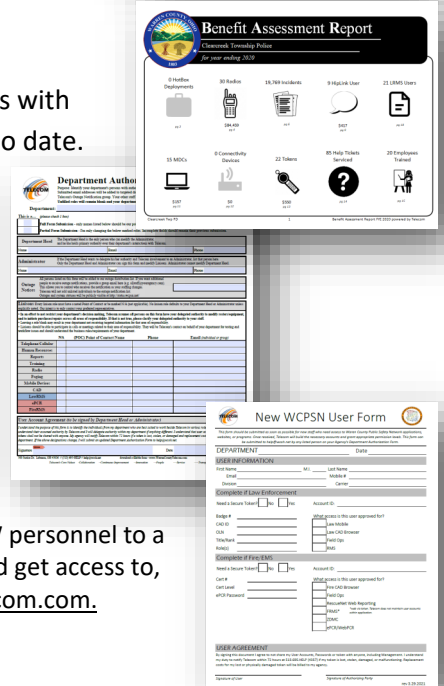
s with
o date.

Benefit Assessment Report
Clamcreek Township Police
for year ending 2020

0 HotBox Deployments
30 Radios
19,769 Incidents
9 HipLink User
21 LRMS Users
$96,409
$407
15 MDCs
0 Connectivity Devices
22 Tokens
95 Help Tickets Serviced
20 Employees Trained
$197
$0
$550

Clamcreek Twp PD
1
Benefit Assessment Report FYE 2020 powered by Telecom

TELECOM
Department Autho
Department Head
Administrator
Outage Notices
Telephone/Cellular
Human Resources
Reports
Training
Radio
Paging
Mobile Devices
CAD
LawRMS
ePCR
FireRMS

New WCPSN User Form
DEPARTMENT
Date
USER INFORMATION
First Name
M.I.
Last Name
Email
Mobile #
Division
Carrier
Complete if Law Enforcement
Need a Secure Token?
No
Yes
Account ID:
Badge #
CAD ID
OLN
Title/Rank
Role(s)
What access is this user approved for?
Law Mobile
Law CAD Browser
Field Ops
RMS
Complete if Fire/EMS
Need a Secure Token?
No
Yes
Account ID:
Cert #
Cert Level
ePCR Password
What access is this user approved for?
Fire CAD Browser
Field Ops
Rescuenet Web Reporting
FIRMS
ZOAC
ePCR/WebPCR
USER AGREEMENT
Signature of User
Signature of Authorizing Party

personnel to a
d get access to,
com.com.